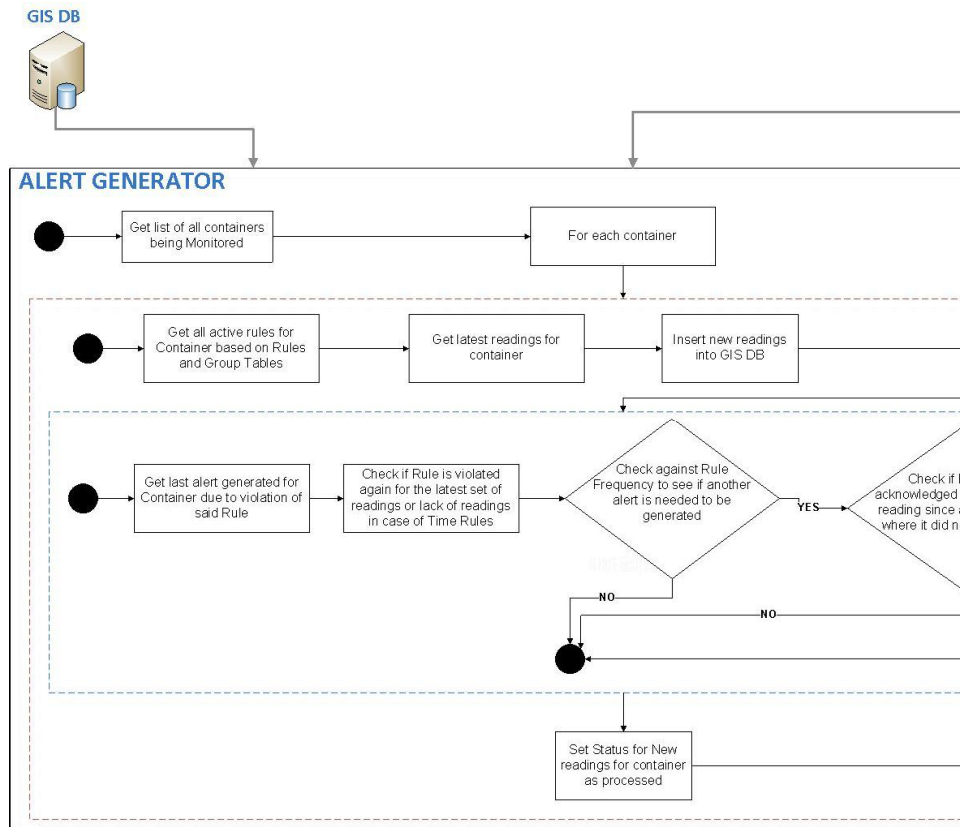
GIS DB

ALERT GENERATOR

Get list of all containers being Monitored

For each container

Get all active rules for Container based on Rules and Group Tables

Get latest readings for container

Insert new readings into GIS DB

Get last alert generated for Container due to violation of said Rule

Check if Rule is violated again for the latest set of readings or lack of readings in case of Time Rules

Check against Rule Frequency to see if another alert is needed to be generated

YES

Check if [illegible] acknowledged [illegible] reading since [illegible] where it did n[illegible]

NO

NO

Set Status for New readings for container as processed